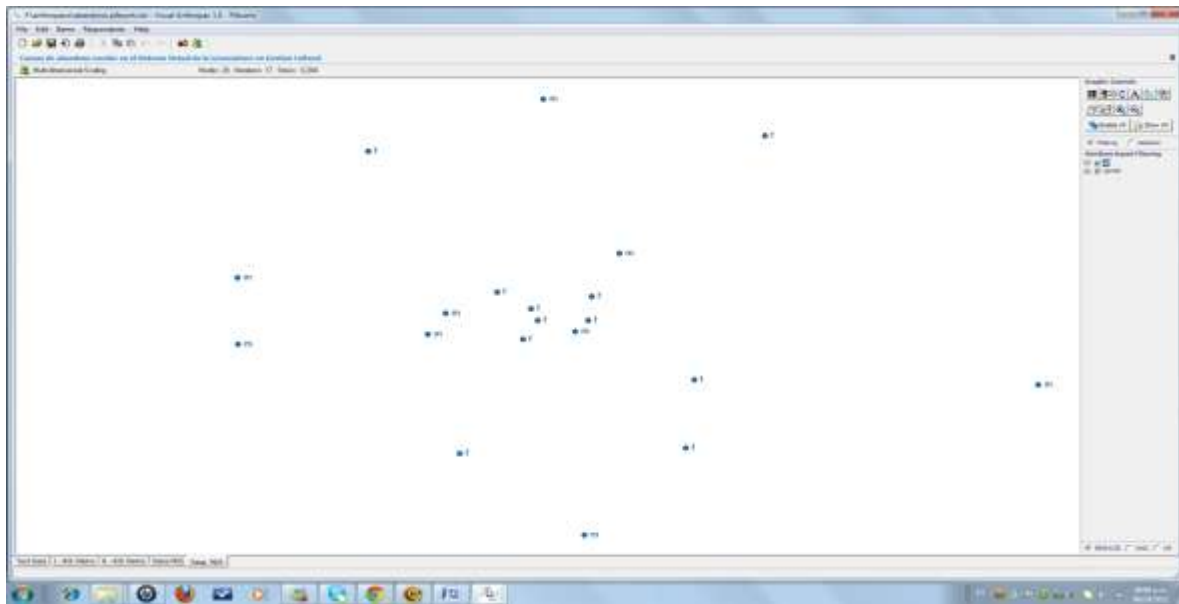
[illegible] - Visual Anthropac 1.0 - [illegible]

File Edit Items Respondents Help

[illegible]

Multi-dimensional Scaling

Stress: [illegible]

m

f

f

m

m

f

m

f

f

f

m

f

m

m

f

f

m

f

f

m

Graphic Controls

Nodes Aspect Filtering

Free Lists | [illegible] | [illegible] | Items MDS | Resp. MDS